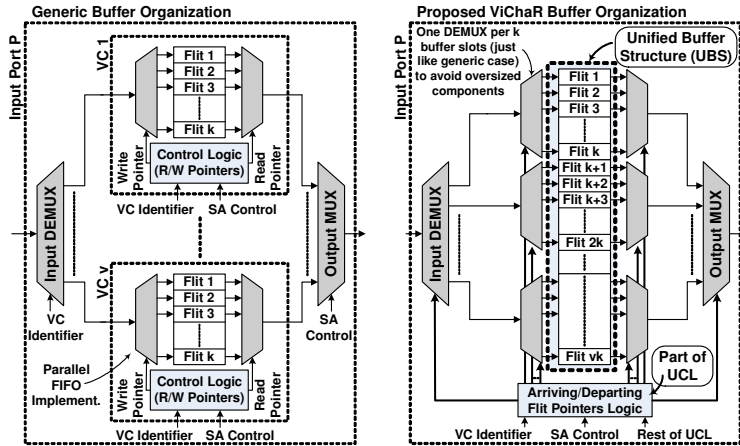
Generic Buffer Organization

Input Port P

VC 1

Flit 1
Flit 2
Flit 3
Flit k

Write Pointer
Control Logic (R/W Pointers)
Read Pointer

VC Identifier
SA Control

Input DEMUX
Output MUX

VC v

Flit 1
Flit 2
Flit 3
Flit k

VC Identifier
SA Control

Parallel FIFO Implement.

Write Pointer
Control Logic (R/W Pointers)
Read Pointer

VC Identifier
SA Control

Proposed ViChaR Buffer Organization

Input Port P

One DEMUX per k buffer slots (just like generic case) to avoid oversized components

Unified Buffer Structure (UBS)

Flit 1
Flit 2
Flit 3
Flit k
Flit k+1
Flit k+2
Flit k+3
Flit 2k
Flit vk

Input DEMUX
Output MUX

Part of UCL

Arriving/Departing Flit Pointers Logic

VC Identifier
SA Control
Rest of UCL